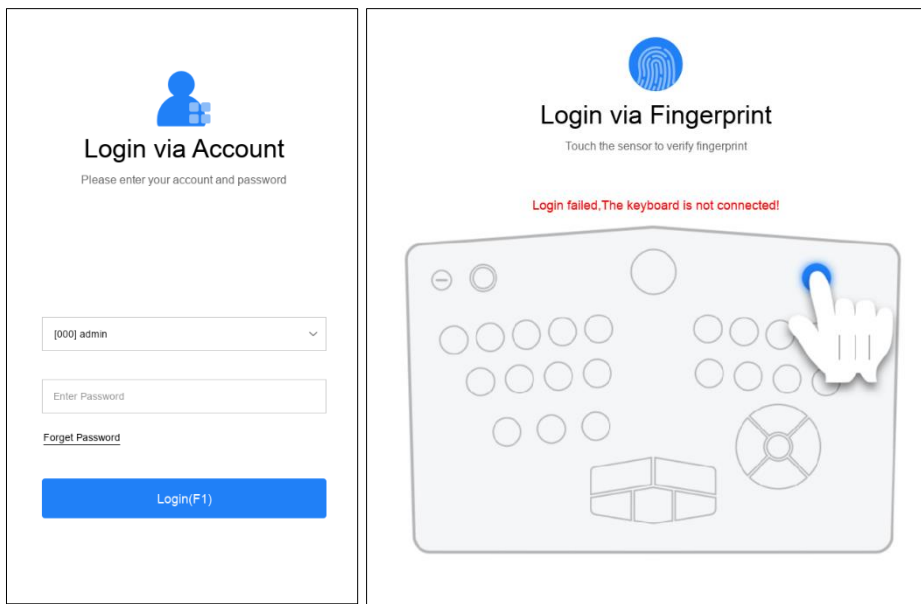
Login via Account

Please enter your account and password

[000] admin

Enter Password

Forget Password

Login(F1)

Login via Fingerprint

Touch the sensor to verify fingerprint

Login failed,The keyboard is not connected!